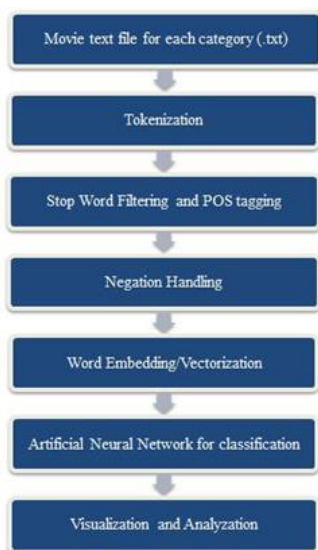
Movie text file for each category (.txt)

Tokenization

Stop Word Filtering and POS tagging

Negation Handling

Word Embedding/Vectorization

Artificial Neural Network for classification

Visualization and Analyzation